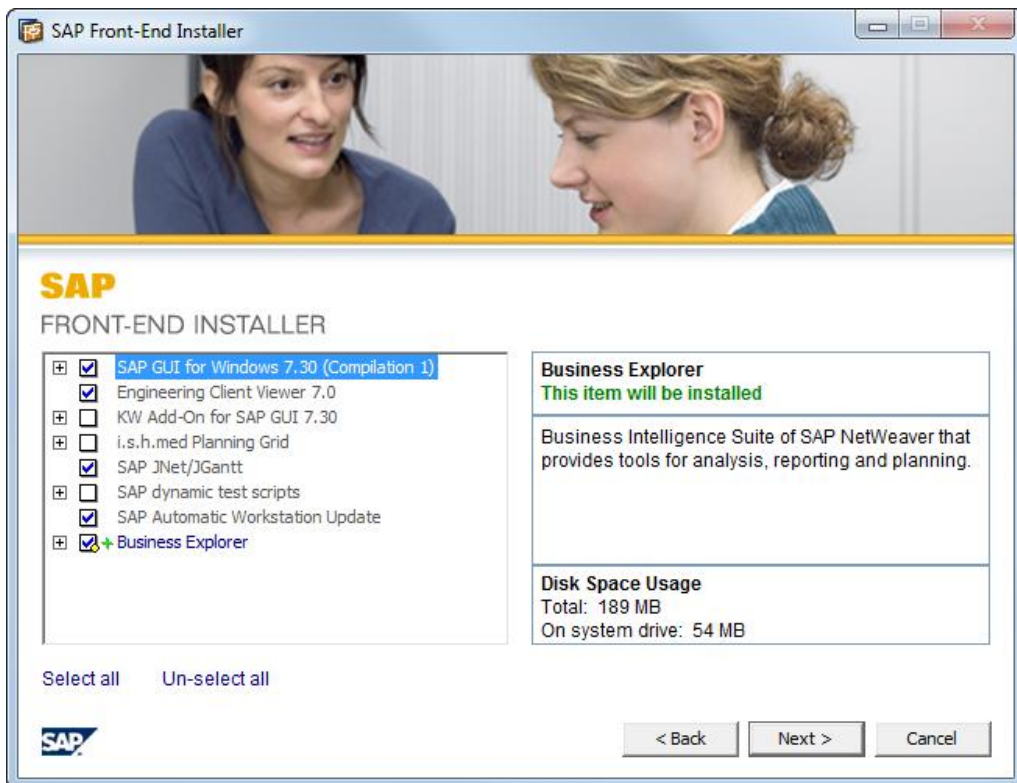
SAP Front-End Installer

SAP
FRONT-END INSTALLER

SAP GUI for Windows 7.30 (Compilation 1)
Engineering Client Viewer 7.0
KW Add-On for SAP GUI 7.30
i.s.h.med Planning Grid
SAP JNet/JGantt
SAP dynamic test scripts
SAP Automatic Workstation Update
Business Explorer

Business Explorer
This item will be installed

Business Intelligence Suite of SAP NetWeaver that provides tools for analysis, reporting and planning.

Disk Space Usage
Total: 189 MB
On system drive: 54 MB

Select all Un-select all

SAP

< Back Next > Cancel